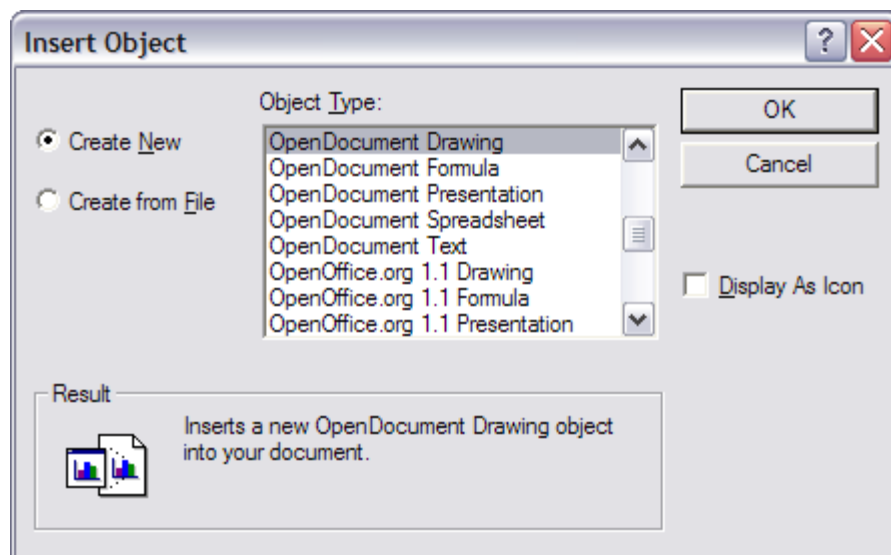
Insert Object

Object Type:

Create New

Create from File

OpenDocument Drawing
OpenDocument Formula
OpenDocument Presentation
OpenDocument Spreadsheet
OpenDocument Text
OpenOffice.org 1.1 Drawing
OpenOffice.org 1.1 Formula
OpenOffice.org 1.1 Presentation

OK

Cancel

Display As Icon

Result

Inserts a new OpenDocument Drawing object into your document.